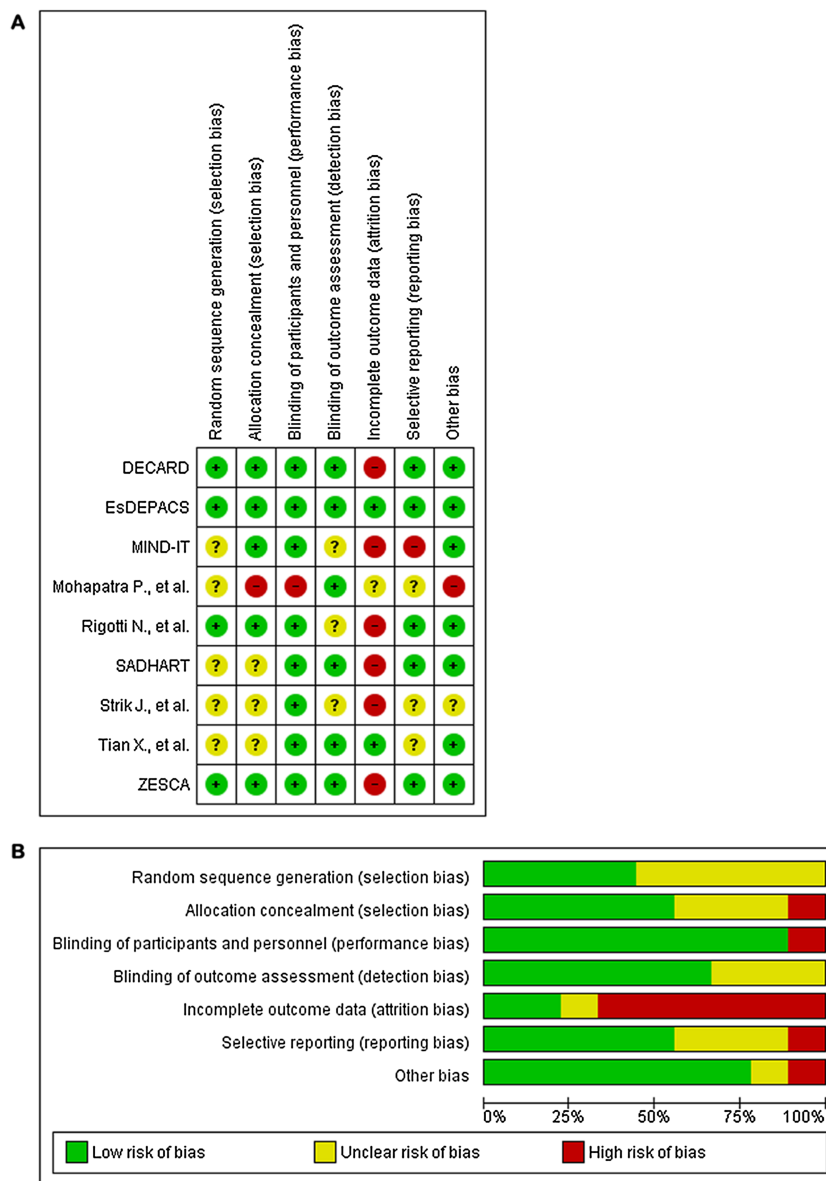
A

| | Random sequence generation (selection bias) | Allocation concealment (selection bias) | Blinding of participants and personnel (performance bias) | Blinding of outcome assessment (detection bias) | Incomplete outcome data (attrition bias) | Selective reporting (reporting bias) | Other bias |
|---|---|---|---|---|---|---|---|
| DECARD | + | + | + | + | − | + | + |
| EsDEPACS | + | + | + | + | + | + | + |
| MIND-IT | ? | + | + | ? | − | − | + |
| Mohapatra P., et al. | ? | − | − | + | ? | ? | − |
| Rigotti N., et al. | + | + | + | ? | − | + | + |
| SADHART | ? | ? | + | + | − | + | + |
| Strik J., et al. | ? | ? | + | ? | − | ? | ? |
| Tian X., et al. | ? | ? | + | + | + | ? | + |
| ZESCA | + | + | + | + | − | + | + |

B

Random sequence generation (selection bias)
Allocation concealment (selection bias)
Blinding of participants and personnel (performance bias)
Blinding of outcome assessment (detection bias)
Incomplete outcome data (attrition bias)
Selective reporting (reporting bias)
Other bias

0% 25% 50% 75% 100%

Low risk of bias
Unclear risk of bias
High risk of bias